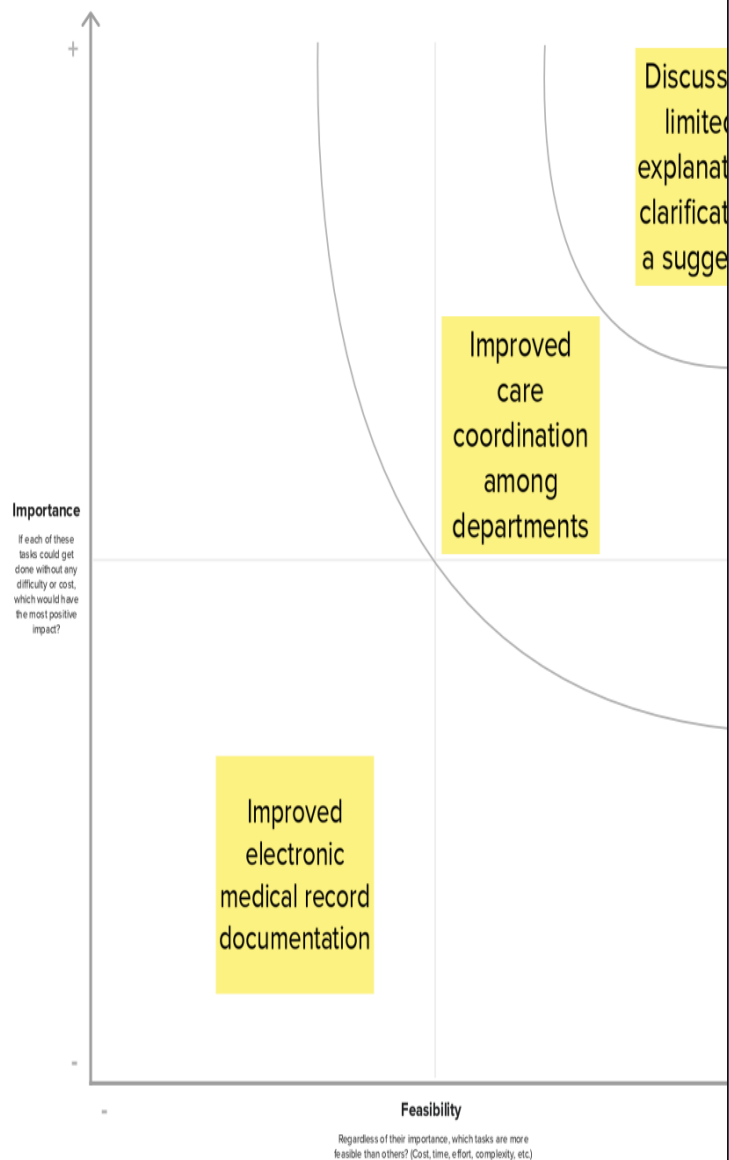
+

Discuss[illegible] limite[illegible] explanat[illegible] clarificat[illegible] a sugge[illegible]

Improved care coordination among departments

Importance

If each of these tasks could get done without any difficulty or cost, which would have the most positive impact?

Improved electronic medical record documentation

-

-

Feasibility

Regardless of their importance, which tasks are more feasible than others? (Cost, time, effort, complexity, etc.)